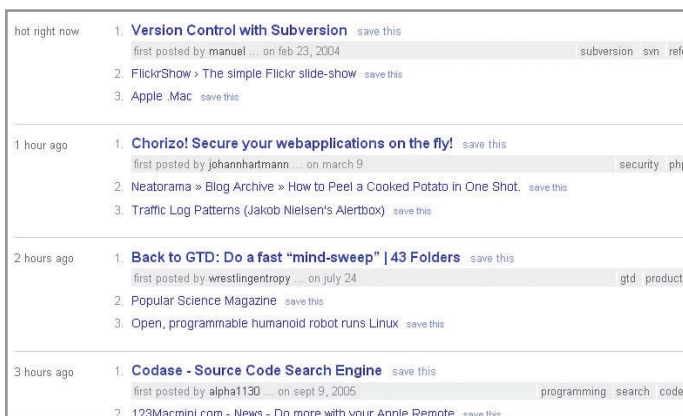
hot right now

1. Version Control with Subversion save this
first posted by manuel ... on feb 23, 2004 subversion svn ref

2. FlickrShow › The simple Flickr slide-show save this

3. Apple .Mac save this

1 hour ago

1. Chorizo! Secure your webapplications on the fly! save this
first posted by johannhartmann ... on march 9 security ph

2. Neatorama » Blog Archive » How to Peel a Cooked Potato in One Shot. save this

3. Traffic Log Patterns (Jakob Nielsen's Alertbox) save this

2 hours ago

1. Back to GTD: Do a fast "mind-sweep" | 43 Folders save this
first posted by wrestlingentropy ... on july 24 gtd product

2. Popular Science Magazine save this

3. Open, programmable humanoid robot runs Linux save this

3 hours ago

1. Codase - Source Code Search Engine save this
first posted by alpha1130 ... on sept 9, 2005 programming search code

2. 123Macmini.com - News - Do more with your Apple Remote save this